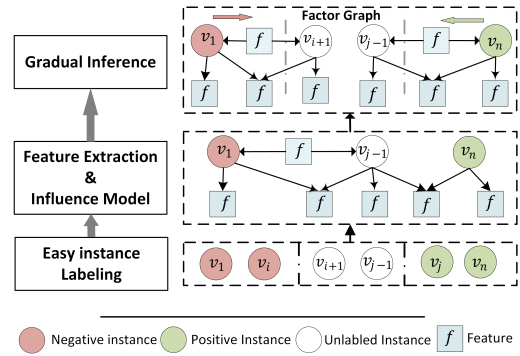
Gradual Inference

Feature Extraction & Influence Model

Easy instance Labeling

Factor Graph

$v_1$ $f$ $v_{i+1}$ $v_{j-1}$ $f$ $v_n$

$f$ $f$ $f$ $f$ $f$ $f$

$v_1$ $f$ $v_{j-1}$ $v_n$

$f$ $f$ $f$ $f$ $f$

$v_1$ $v_i$ $v_{i+1}$ $v_{j-1}$ $v_j$ $v_n$

Negative instance Positive Instance Unlabled Instance $f$ Feature